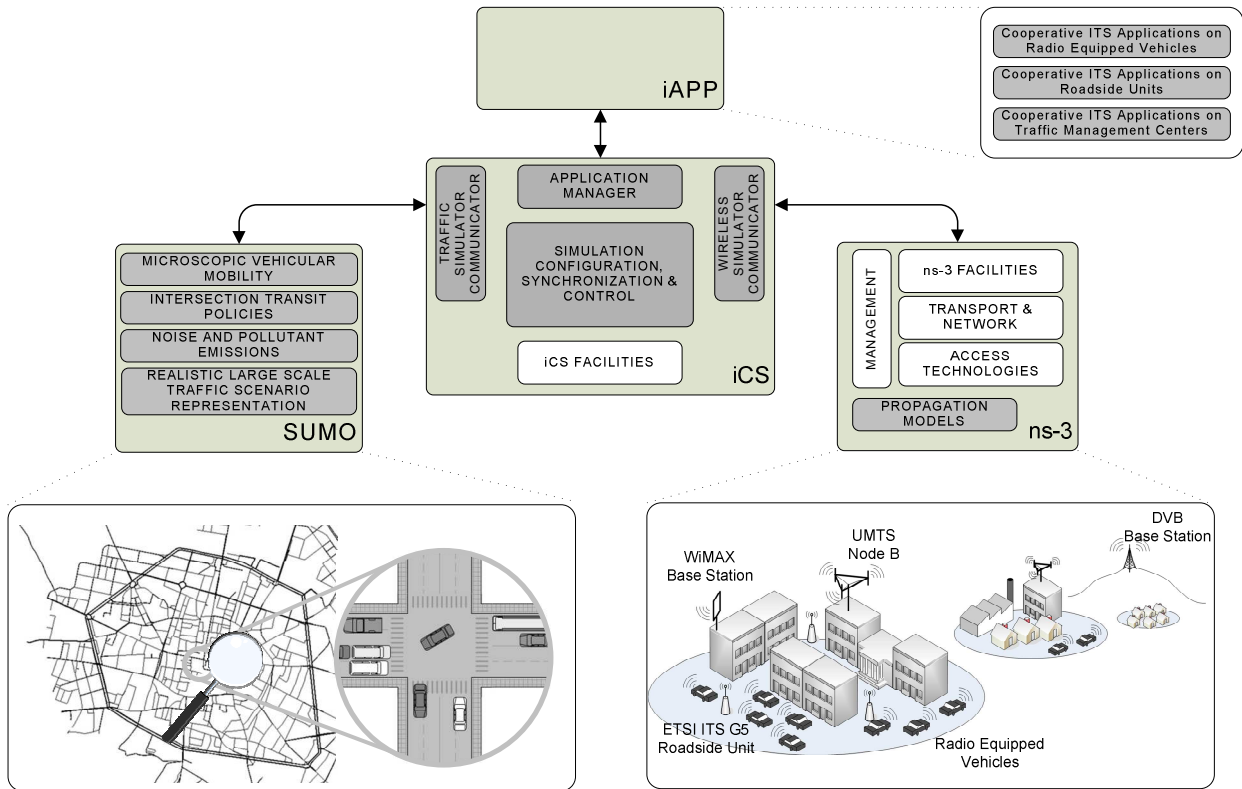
iAPP

Cooperative ITS Applications on Radio Equipped Vehicles

Cooperative ITS Applications on Roadside Units

Cooperative ITS Applications on Traffic Management Centers

TRAFFIC SIMULATOR COMMUNICATOR

APPLICATION MANAGER

SIMULATION CONFIGURATION, SYNCHRONIZATION & CONTROL

WIRELESS SIMULATOR COMMUNICATOR

iCS FACILITIES

iCS

MICROSCOPIC VEHICULAR MOBILITY

INTERSECTION TRANSIT POLICIES

NOISE AND POLLUTANT EMISSIONS

REALISTIC LARGE SCALE TRAFFIC SCENARIO REPRESENTATION

SUMO

MANAGEMENT

ns-3 FACILITIES

TRANSPORT & NETWORK

ACCESS TECHNOLOGIES

PROPAGATION MODELS

ns-3

WiMAX Base Station

UMTS Node B

DVB Base Station

ETSI ITS G5 Roadside Unit

Radio Equipped Vehicles